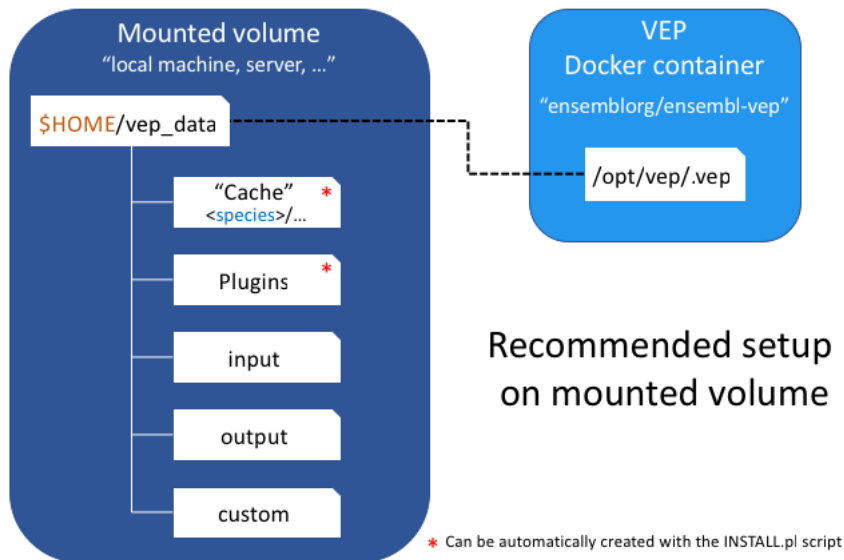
Mounted volume
"local machine, server, ..."

$HOME/vep_data

"Cache" *
<species>/...

Plugins *

input

output

custom

VEP
Docker container
"ensemblorg/ensembl-vep"

/opt/vep/.vep

Recommended setup on mounted volume

* Can be automatically created with the INSTALL.pl script